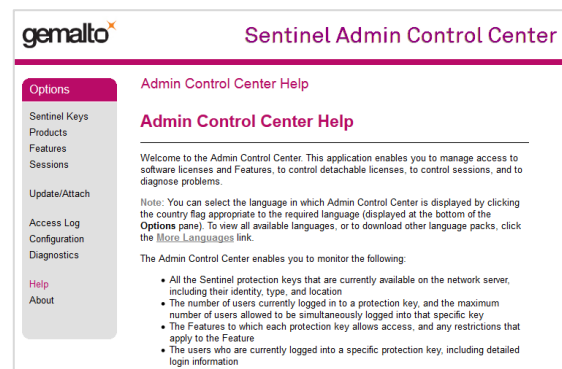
gemalto

Sentinel Admin Control Center

Options

Sentinel Keys
Products
Features
Sessions

Update/Attach

Access Log
Configuration
Diagnostics

Help
About

Admin Control Center Help

Admin Control Center Help

Welcome to the Admin Control Center. This application enables you to manage access to software licenses and Features, to control detachable licenses, to control sessions, and to diagnose problems.

Note: You can select the language in which Admin Control Center is displayed by clicking the country flag appropriate to the required language (displayed at the bottom of the Options pane). To view all available languages, or to download other language packs, click the More Languages link.

The Admin Control Center enables you to monitor the following:

- All the Sentinel protection keys that are currently available on the network server, including their identity, type, and location
- The number of users currently logged in to a protection key, and the maximum number of users allowed to be simultaneously logged into that specific key
- The Features to which each protection key allows access, and any restrictions that apply to the Feature
- The users who are currently logged into a specific protection key, including detailed login information